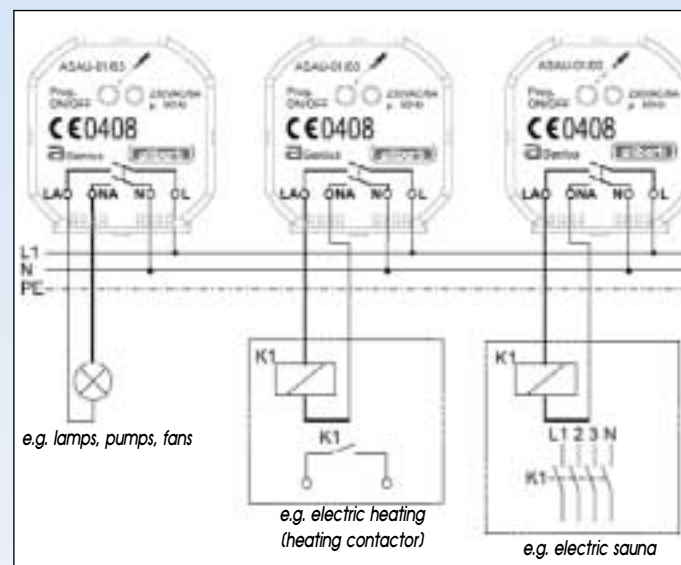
ASAU-01/03
Prog. ON/OFF
230VAC/5A 50Hz
CE0408
Gerlos
LA ONA NO L

ASAU-01/03
Prog. ON/OFF
230VAC/5A 50Hz
CE0408
Gerlos
LA ONA NO L

ASAU-01/03
Prog. ON/OFF
230VAC/5A 50Hz
CE0408
Gerlos
LA ONA NO L

L1
N
PE

K1
K1
K1
L1 2 3 N
K1

e.g. lamps, pumps, fans
e.g. electric heating (heating contactor)
e.g. electric sauna